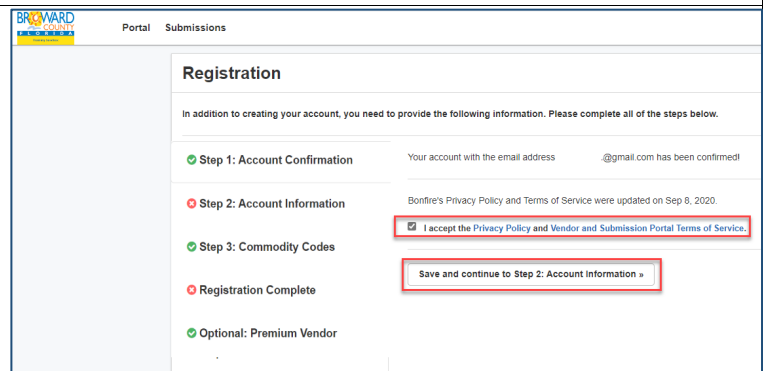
BROWARD COUNTY FLORIDA

Portal Submissions

Registration

In addition to creating your account, you need to provide the following information. Please complete all of the steps below.

Step 1: Account Confirmation

Step 2: Account Information

Step 3: Commodity Codes

Registration Complete

Optional: Premium Vendor

Your account with the email address .@gmail.com has been confirmed!

Bonfire's Privacy Policy and Terms of Service were updated on Sep 8, 2020.

I accept the Privacy Policy and Vendor and Submission Portal Terms of Service.

Save and continue to Step 2: Account Information »